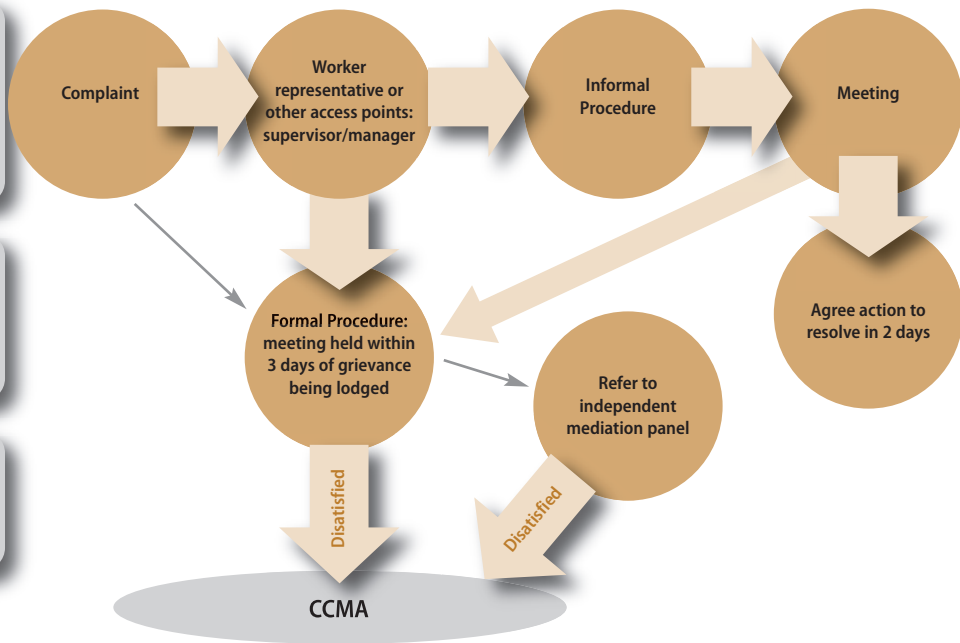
Complaint

Worker representative or other access points: supervisor/manager

Informal Procedure

Meeting

Agree action to resolve in 2 days

Formal Procedure: meeting held within 3 days of grievance being lodged

Refer to independent mediation panel

Disatisfied

Disatisfied

CCMA